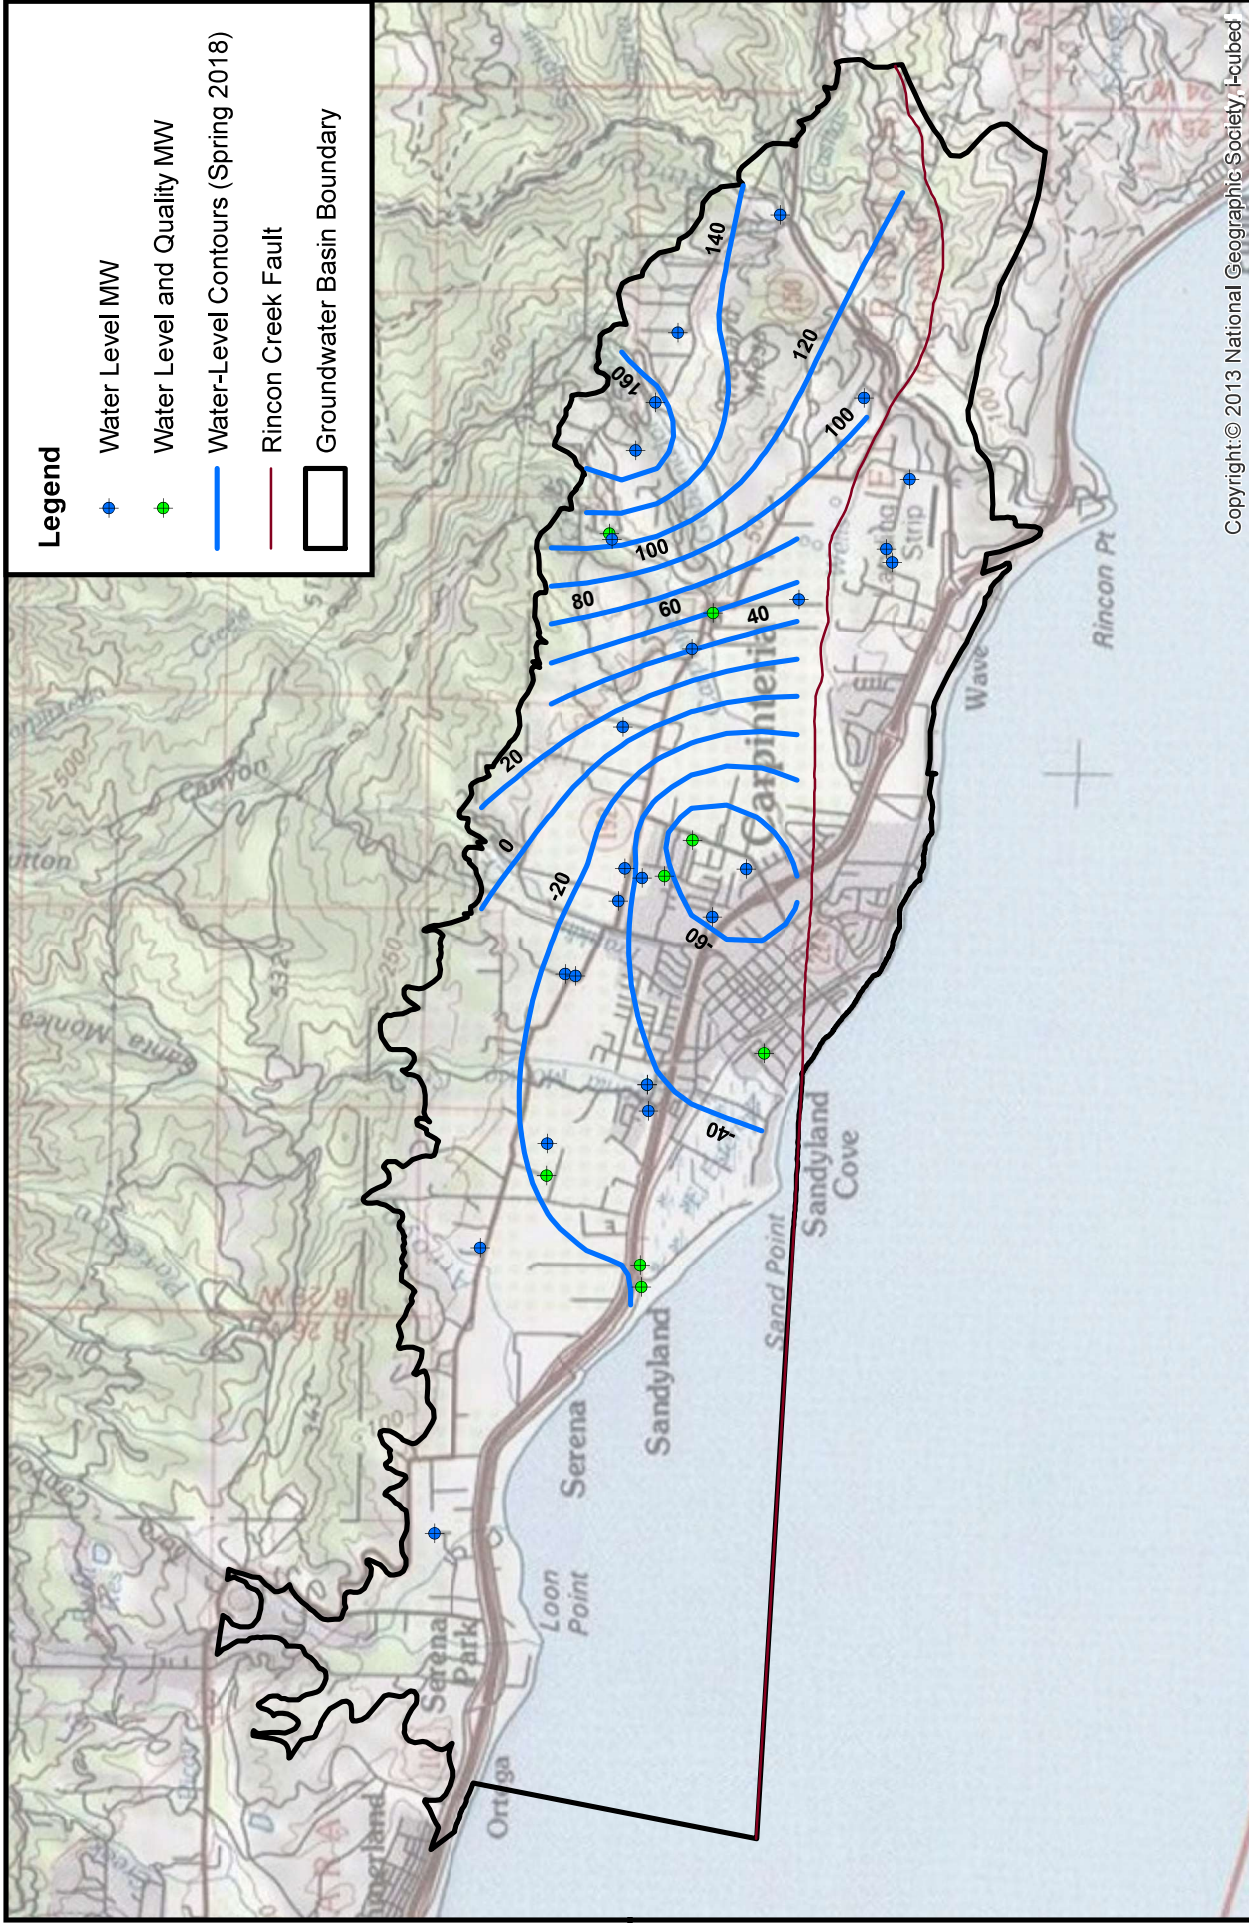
Legend
Water Level MW
Water Level and Quality MW
Water-Level Contours (Spring 2018)
Rincon Creek Fault
Groundwater Basin Boundary

Copyright:© 2013 National Geographic Society, i-cubed

160
140
120
100
100
80
60
40
20
0
-20
-40
-60

Carpinteria
Sandyland Cove
Sandyland
Sand Point
Serena
Serena Park
Loon Point
Ortega
Rincon Pt
Wave
Canyon
Santa Monica